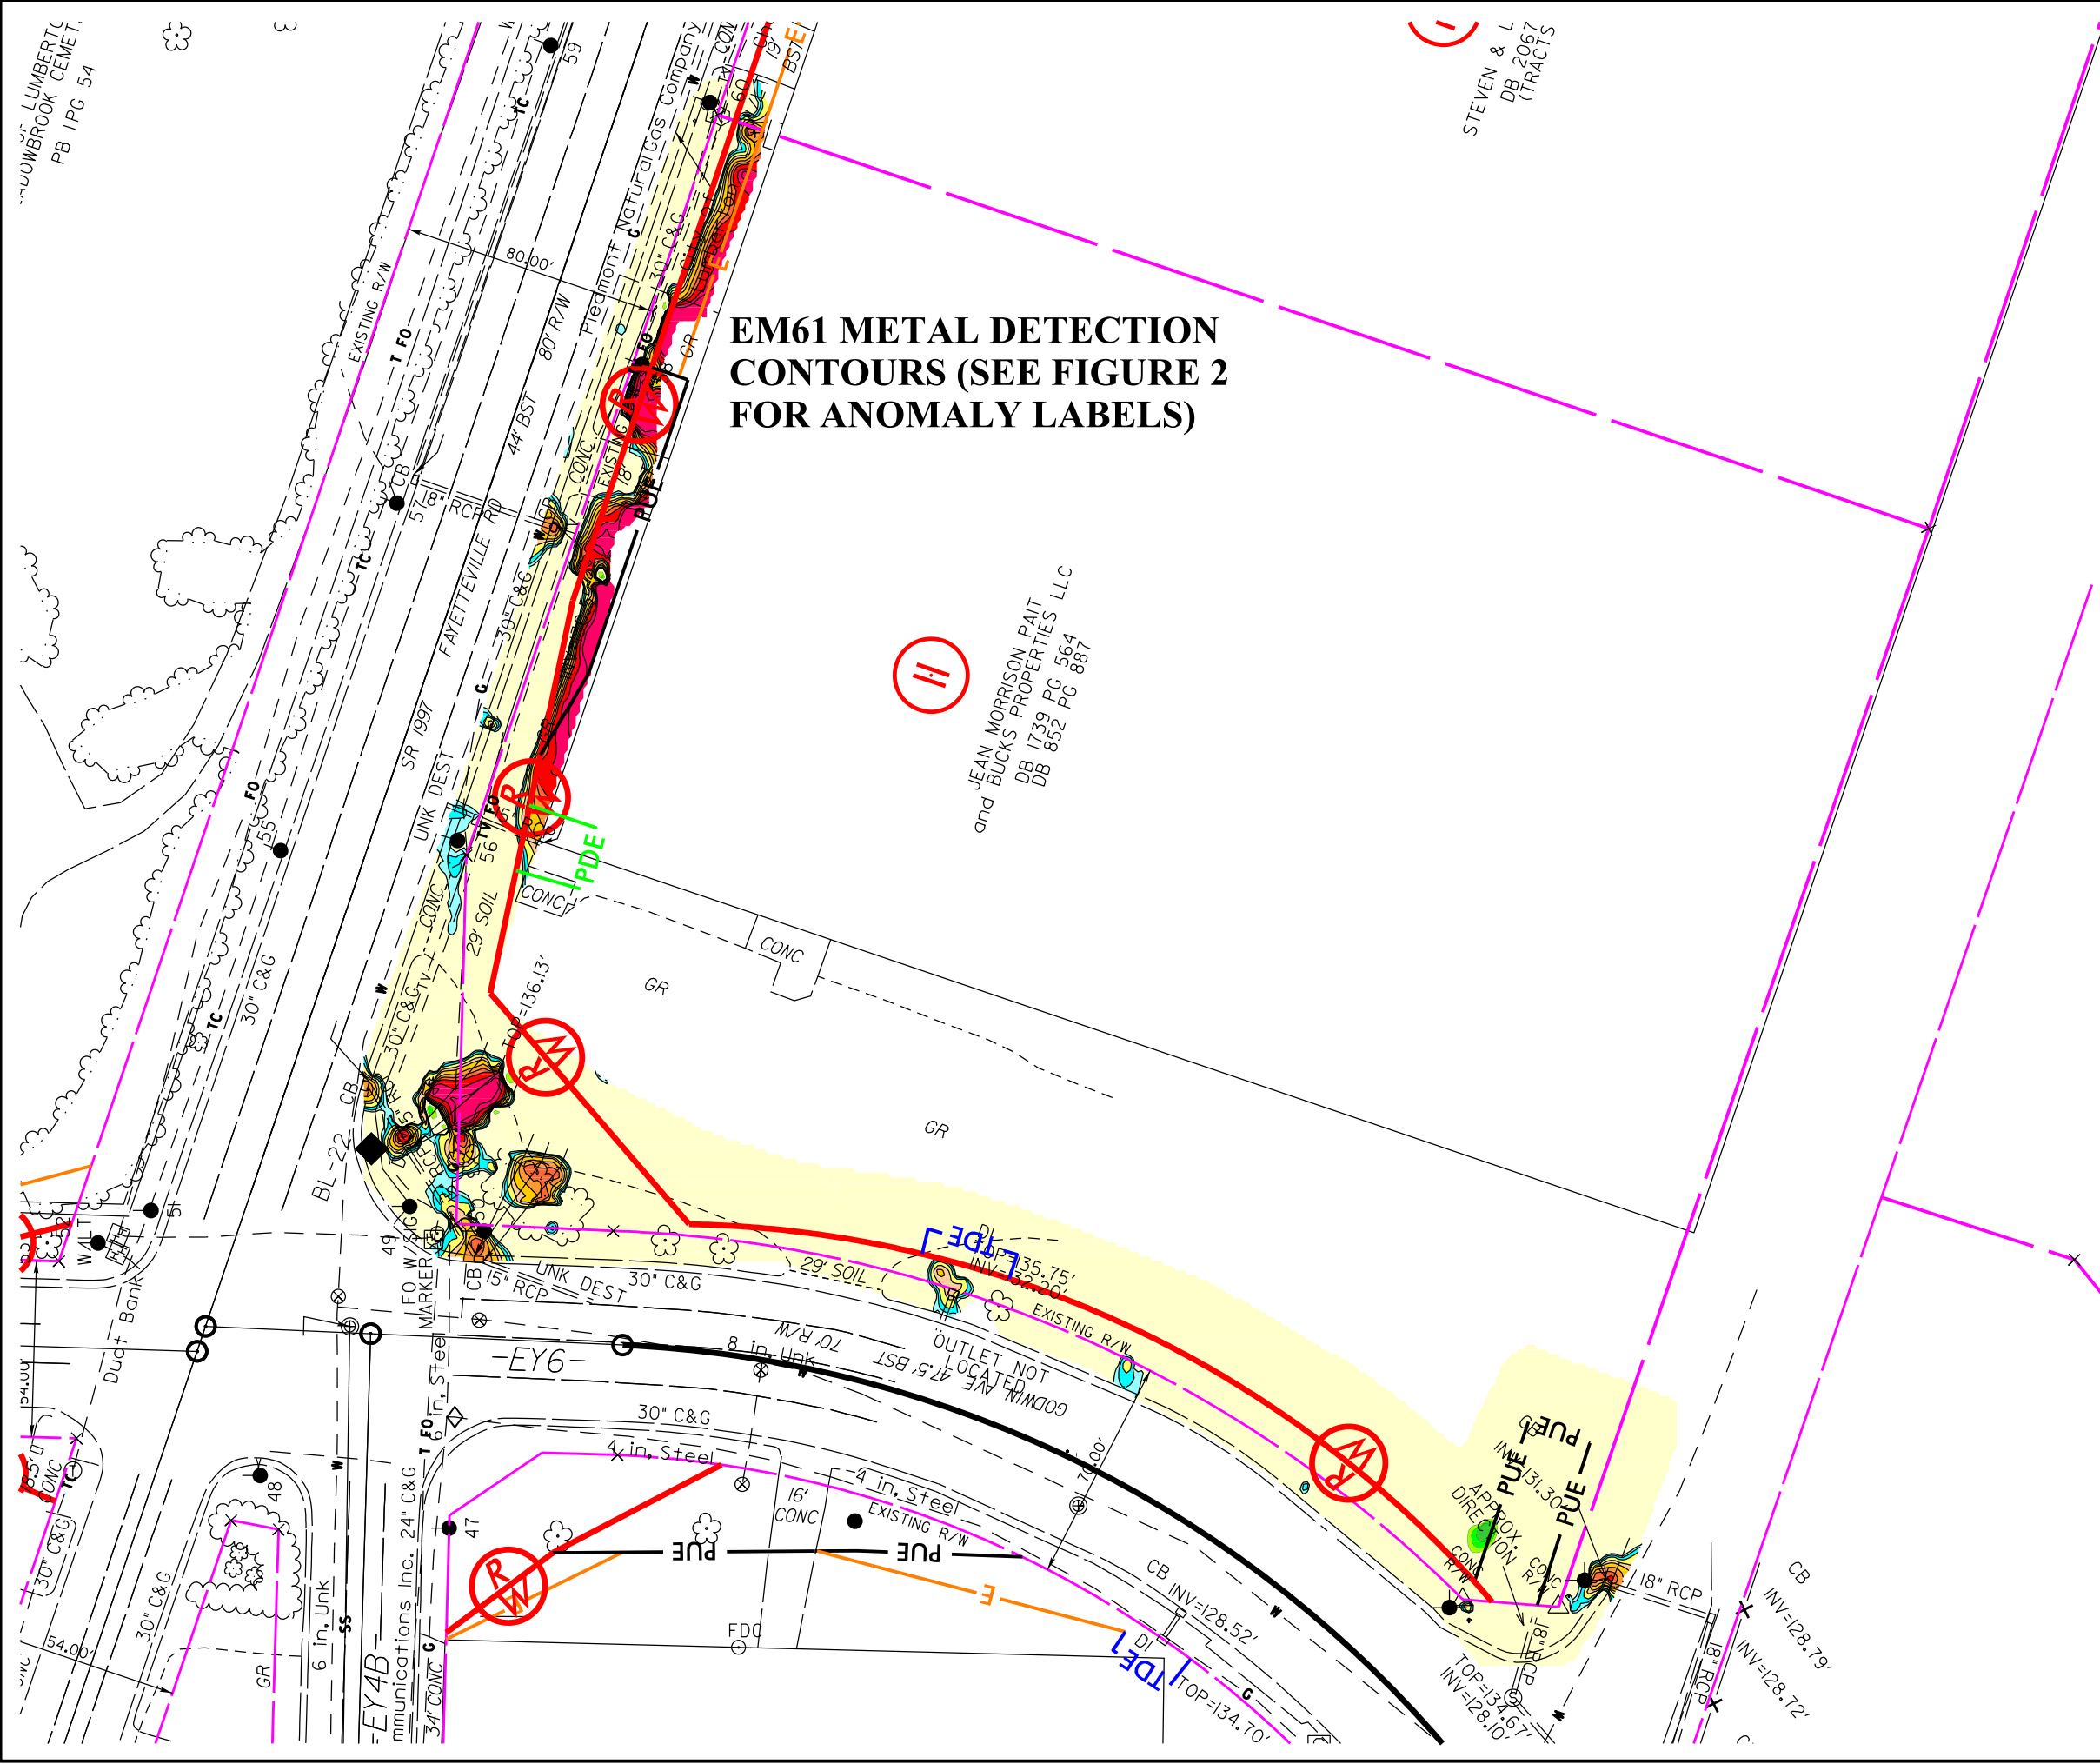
EM61 METAL DETECTION CONTOURS (SEE FIGURE 2 FOR ANOMALY LABELS)

JEAN MORRISON PAIT and BUCKS PROPERTIES LLC DB 1739 PG 564 DB 852 PG 887

STEVEN & L DB 2067 (TRACTS

LUMBERTO MEADOWBROOK CEMET. PB 1 PG 54

EXISTING R/W
80.00'
80' R/W
44' BST
FAYETTEVILLE RD
SR 1997
UNK DEST
Piedmont Natural Gas Company
30" C&G
18" RCP
CONC
EXISTING R/W
PUE
PDE
CONC
29' SOIL
TOP=136.13'
GR
CONC
GR
30" C&G
BL-22
CB
FO MARKER
15" RCP
UNK DEST
30" C&G
29' SOIL
TDE
DI
TOP=135.75'
INV=132.20'
EXISTING R/W
OUTLET NOT LOCATED
70' R/W
47.5' BST
GODWIN AVE
8 in. Unk
-EY6-
30" C&G
4 in. Steel
16' CONC
4 in. Steel
EXISTING R/W
70.00'
CB INV=128.52'
DI
TDE
TOP=134.70'
TOP=134.67'
INV=128.10'
APPROX. DIRECTION
PUE
PUE
CB
INV=131.30
18" RCP
CB INV=128.79'
INV=128.72'
18" RCP
PUE
PUE
E
FDC
6 in. Steel
24" C&G
mmunications Inc.
EY4B
34' CONC
6 in. Unk
GR
30" C&G
54.00'
30" C&G
CONC
Dudt Bank
WALL
55
56
57
59
60
51
49
48
47
FO
T FO
TC
W
G
SS